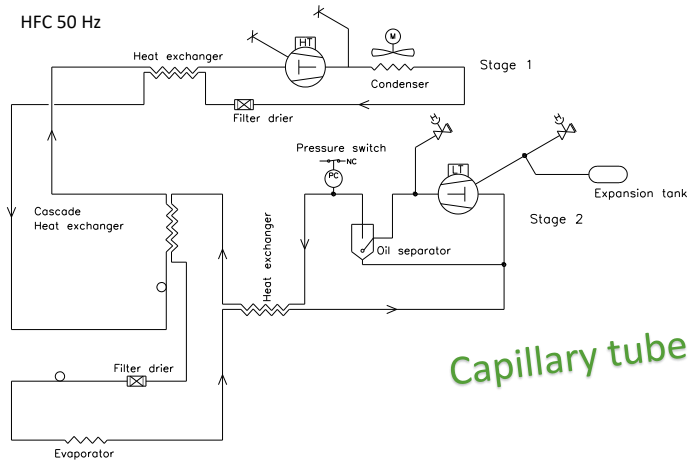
HFC 50 Hz

Heat exchanger

HT

M

Condenser

Stage 1

Filter drier

Pressure switch

NC

PC

LT

Expansion tank

Stage 2

Cascade
Heat exchanger

Heat exchanger

Oil separator

Filter drier

Evaporator

Capillary tube